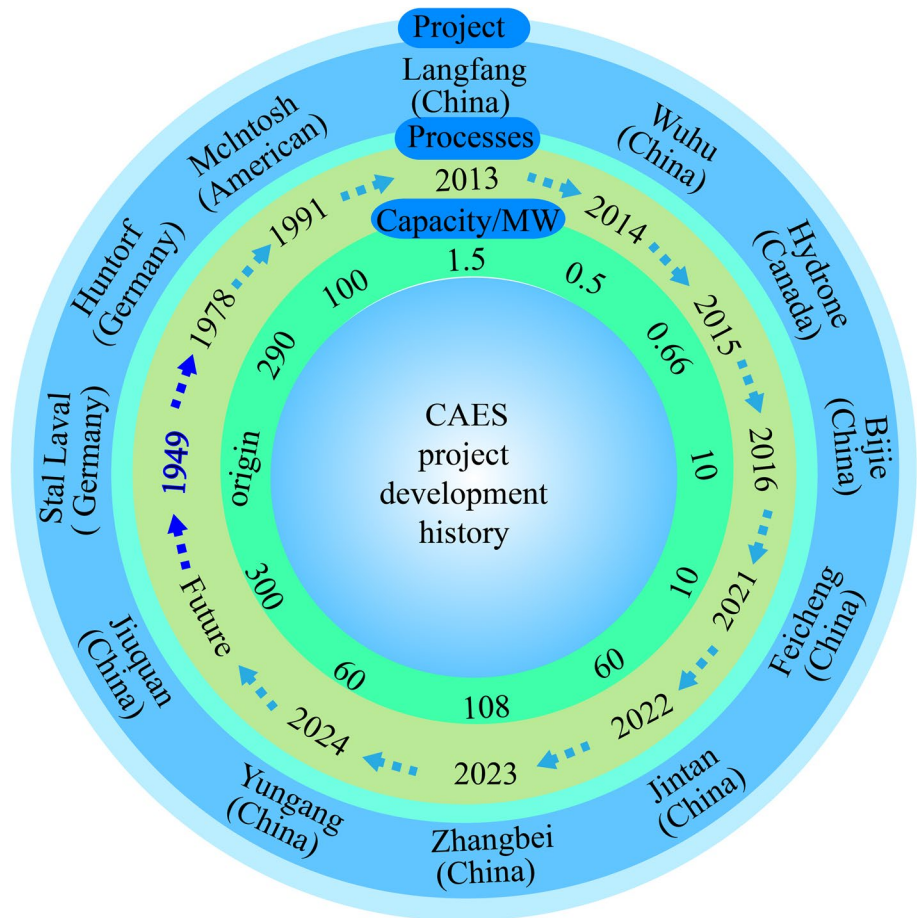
Project

Langfang (China)

Wuhu (China)

Hydrone (Canada)

Bijie (China)

Feicheng (China)

Jintan (China)

Zhangbei (China)

Yungang (China)

Jiuquan (China)

Stal Laval ( Germany)

Huntorf (Germany)

McIntosh (American)

Processes

2013

2014

2015

2016

2021

2022

2023

2024

Future

1949

1978

1991

Capacity/MW

1.5

0.5

0.66

10

10

60

108

60

300

origin

290

100

CAES project development history